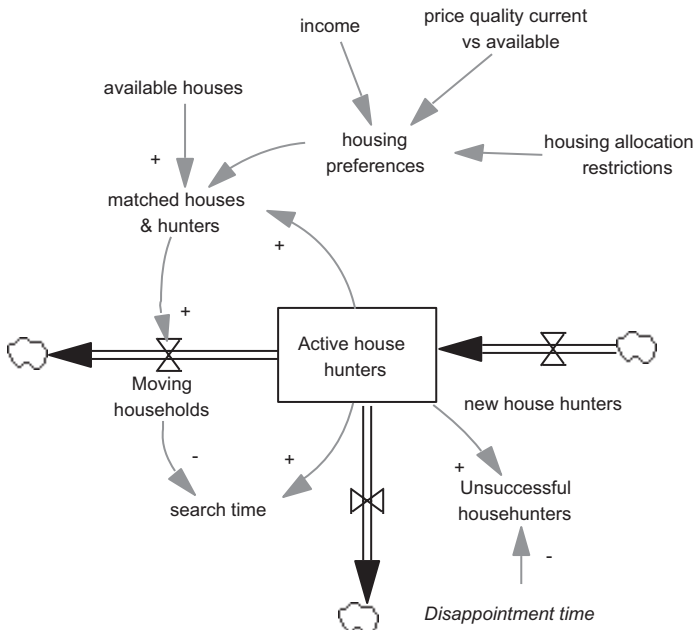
income

price quality current vs available

available houses

housing preferences

housing allocation restrictions

+

matched houses & hunters

+

+

Active house hunters

Moving households

new house hunters

-

+

+

search time

Unsuccessful househunters

-

Disappointment time